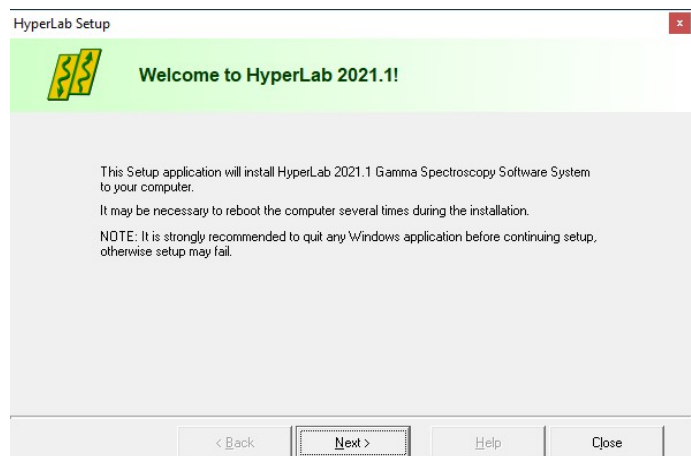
HyperLab Setup

x

Welcome to HyperLab 2021.1!

This Setup application will install HyperLab 2021.1 Gamma Spectroscopy Software System to your computer.

It may be necessary to reboot the computer several times during the installation.

NOTE: It is strongly recommended to quit any Windows application before continuing setup, otherwise setup may fail.

< Back

Next >

Help

Close